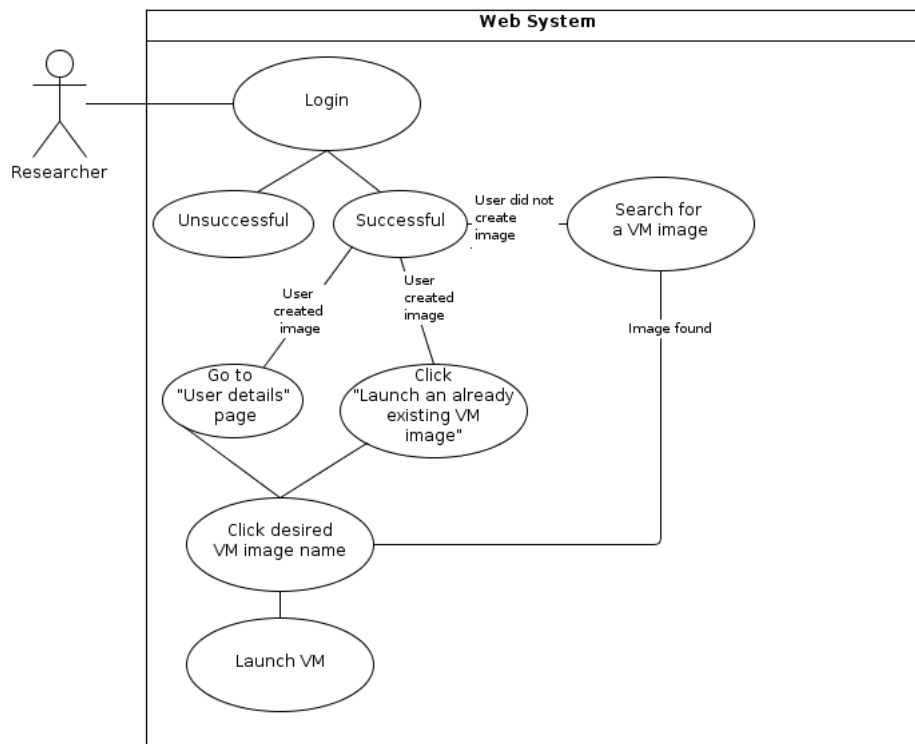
Web System

Researcher

Login

Unsuccessful

Successful

User did not create image

Search for a VM image

User created image

User created image

Image found

Go to "User details" page

Click "Launch an already existing VM image"

Click desired VM image name

Launch VM